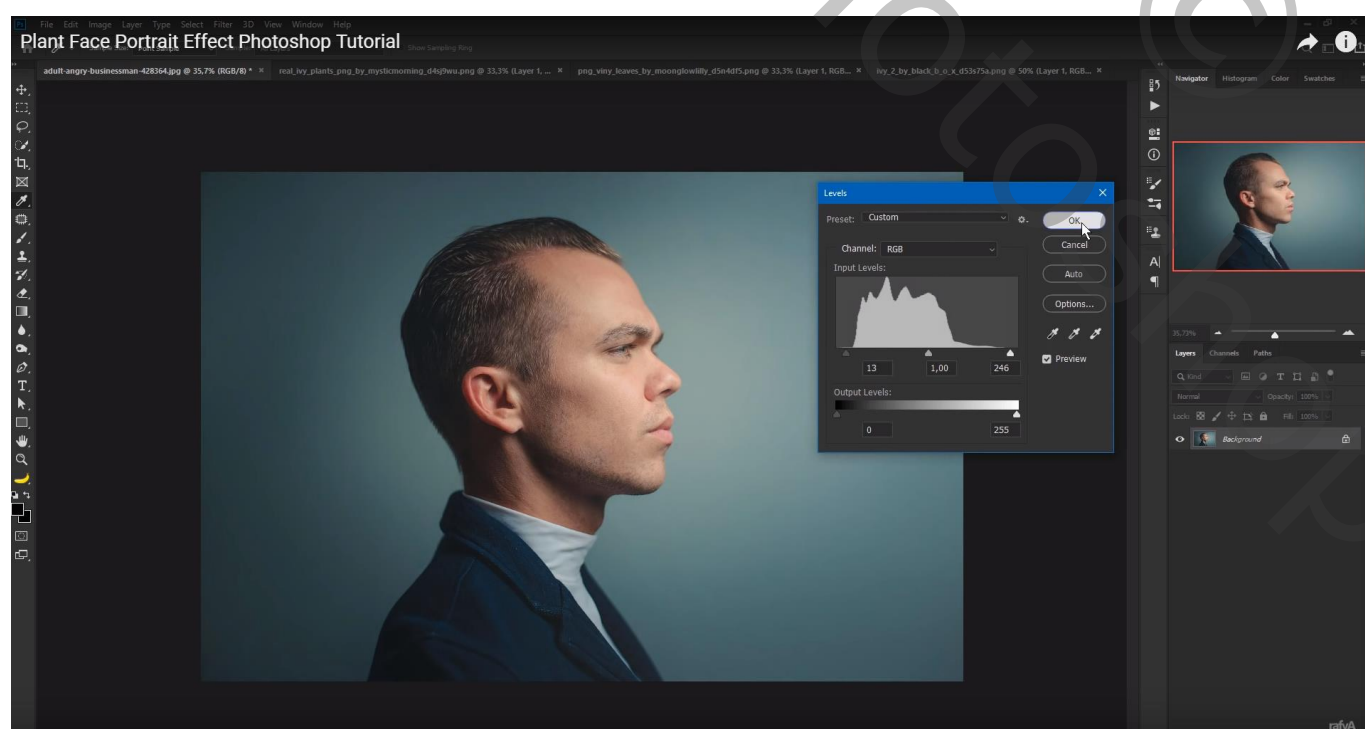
File Edit Image Layer Type Select Filter 3D View Window Help

Plant Face Portrait Effect Photoshop Tutorial

Show Sampling Ring

adult-angry-businessman-428364.jpg @ 35,7% (RGB/8) * × real_ivy_plants_png_by_mysticmorning_d4sj9wu.png @ 33,3% (Layer 1, ... × png_viny_leaves_by_moonglowlilly_d5n4df5.png @ 33,3% (Layer 1, RGB... × ivy_2_by_black_b_o_x_d53s75a.png @ 50% (Layer 1, RGB... ×

Levels

Preset: Custom

OK

Cancel

Auto

Options...

Channel: RGB

Input Levels:

13 1,00 246

Preview

Output Levels:

0 255

Navigator Histogram Color Swatches

35,73%

Layers Channels Paths

Q Kind

Normal Opacity: 100%

Lock: Fill: 100%

Background

rafyA